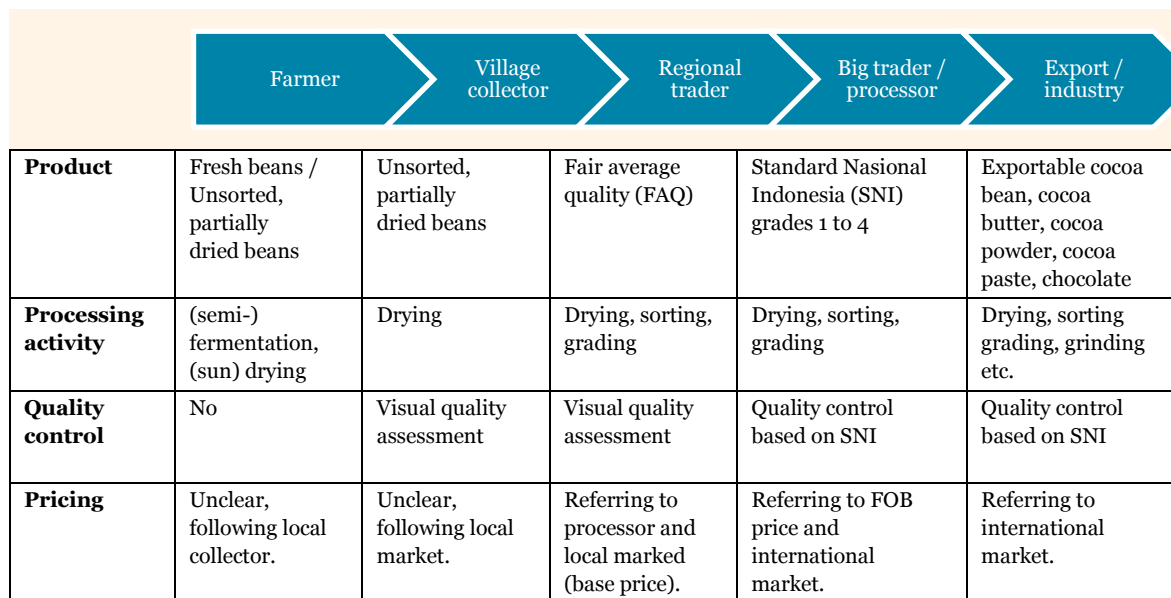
| | Farmer | Village collector | Regional trader | Big trader / processor | Export / industry |
|---|---|---|---|---|---|
| **Product** | Fresh beans / Unsorted, partially dried beans | Unsorted, partially dried beans | Fair average quality (FAQ) | Standard Nasional Indonesia (SNI) grades 1 to 4 | Exportable cocoa bean, cocoa butter, cocoa powder, cocoa paste, chocolate |
| **Processing activity** | (semi-) fermentation, (sun) drying | Drying | Drying, sorting, grading | Drying, sorting, grading | Drying, sorting grading, grinding etc. |
| **Quality control** | No | Visual quality assessment | Visual quality assessment | Quality control based on SNI | Quality control based on SNI |
| **Pricing** | Unclear, following local collector. | Unclear, following local market. | Referring to processor and local marked (base price). | Referring to FOB price and international market. | Referring to international market. |